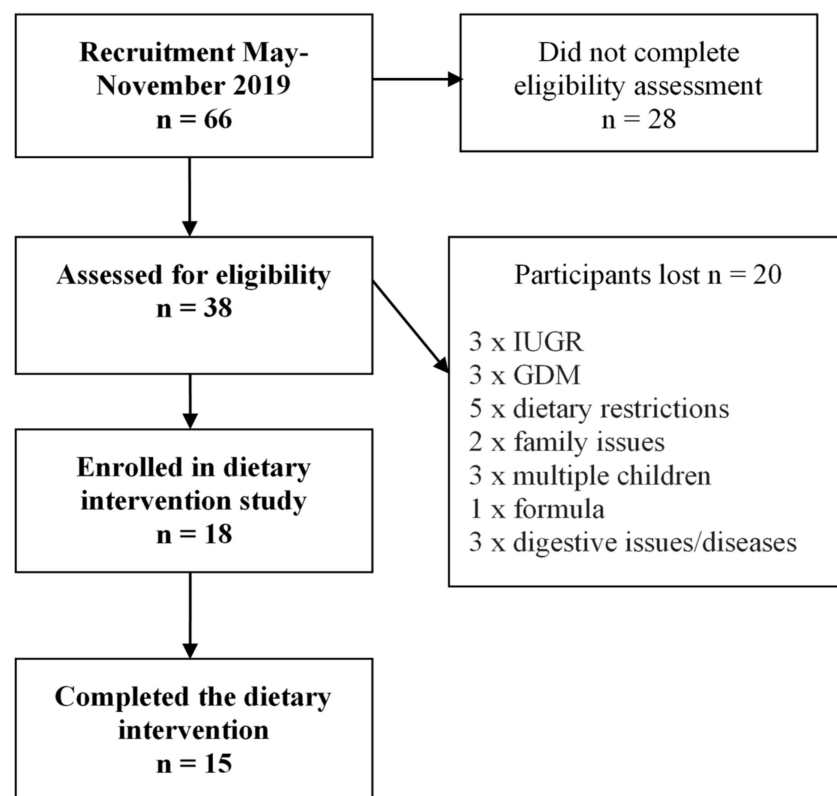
**Recruitment May-November 2019**
**n = 66**

Did not complete eligibility assessment
n = 28

**Assessed for eligibility**
**n = 38**

Participants lost n = 20

3 x IUGR
3 x GDM
5 x dietary restrictions
2 x family issues
3 x multiple children
1 x formula
3 x digestive issues/diseases

**Enrolled in dietary intervention study**
**n = 18**

**Completed the dietary intervention**
**n = 15**